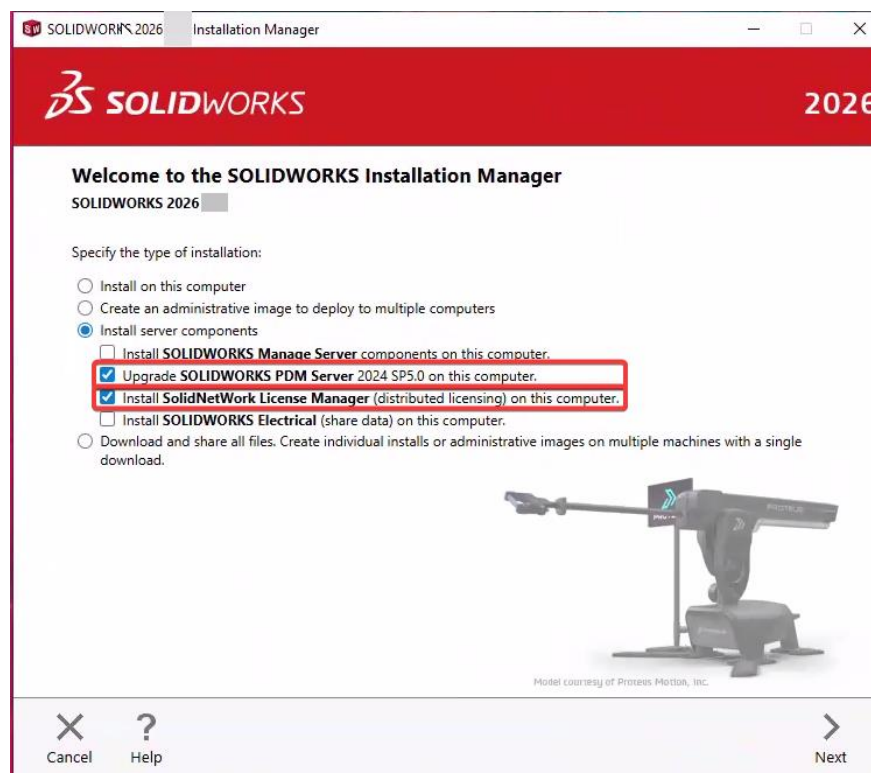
SOLIDWORKS 2026 Installation Manager

SOLIDWORKS 2026

Welcome to the SOLIDWORKS Installation Manager
SOLIDWORKS 2026

Specify the type of installation:

Install on this computer
Create an administrative image to deploy to multiple computers
Install server components
Install SOLIDWORKS Manage Server components on this computer.
Upgrade SOLIDWORKS PDM Server 2024 SP5.0 on this computer.
Install SolidNetWork License Manager (distributed licensing) on this computer.
Install SOLIDWORKS Electrical (share data) on this computer.
Download and share all files. Create individual installs or administrative images on multiple machines with a single download.

PROTEUS

Model courtesy of Proteus Motion, Inc.

Cancel
Help
Next